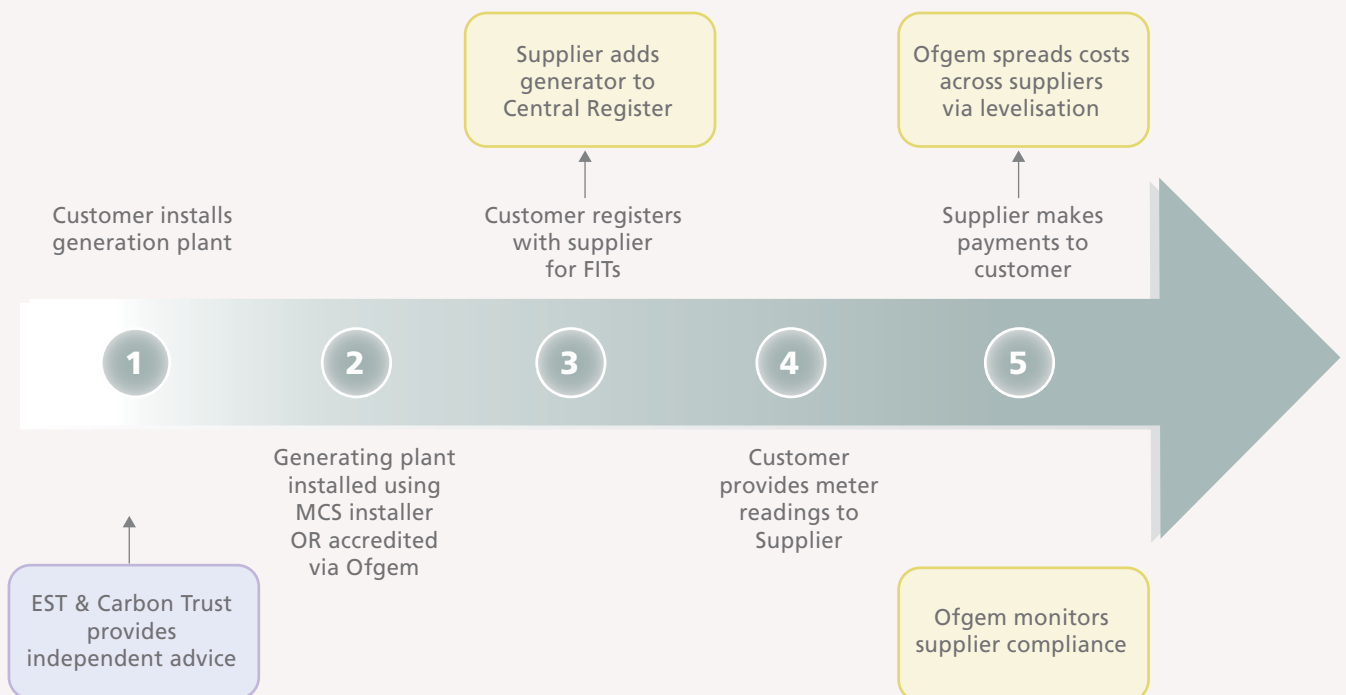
Supplier adds generator to Central Register

Ofgem spreads costs across suppliers via levelisation

Customer installs generation plant

Customer registers with supplier for FITs

Supplier makes payments to customer

1

2

3

4

5

Generating plant installed using MCS installer OR accredited via Ofgem

Customer provides meter readings to Supplier

EST & Carbon Trust provides independent advice

Ofgem monitors supplier compliance